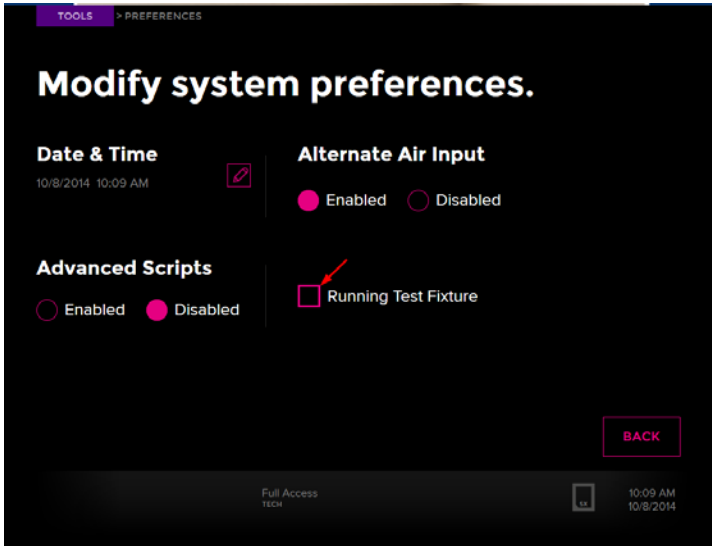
TOOLS > PREFERENCES

Modify system preferences.

Date & Time
10/8/2014 10:09 AM

Alternate Air Input
Enabled Disabled

Advanced Scripts
Enabled Disabled

Running Test Fixture

BACK

Full Access
TECH

10:09 AM
10/8/2014